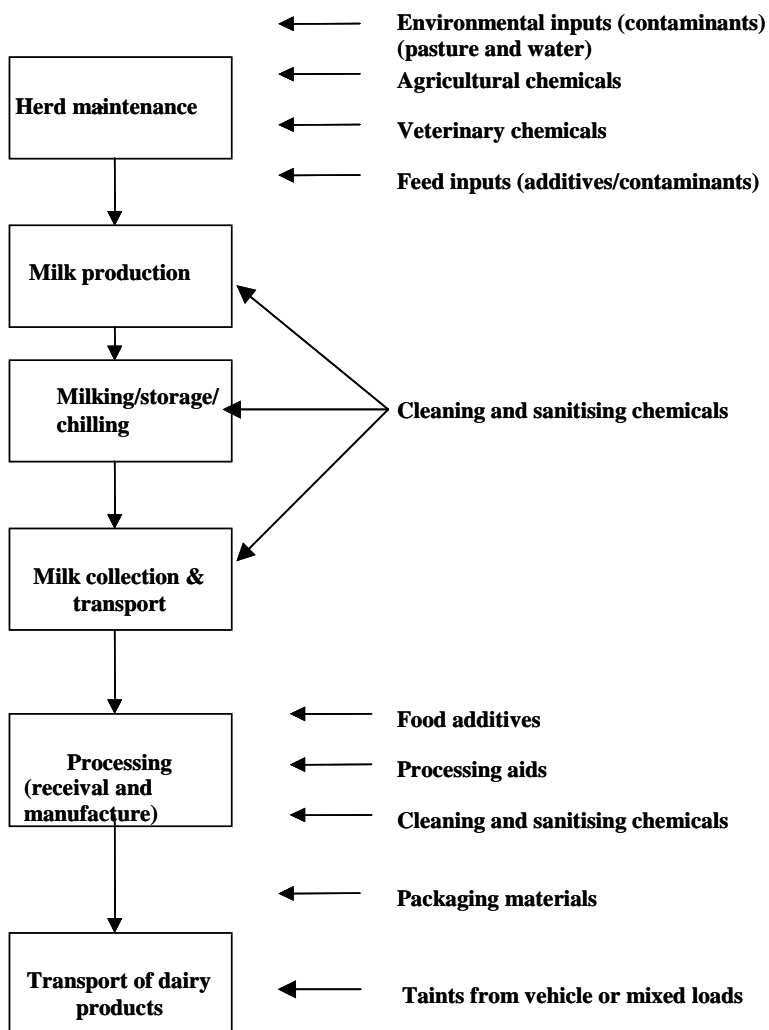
Environmental inputs (contaminants) (pasture and water)

Herd maintenance

Agricultural chemicals

Veterinary chemicals

Feed inputs (additives/contaminants)

Milk production

Milking/storage/ chilling

Cleaning and sanitising chemicals

Milk collection & transport

Processing (receival and manufacture)

Food additives

Processing aids

Cleaning and sanitising chemicals

Packaging materials

Transport of dairy products

Taints from vehicle or mixed loads